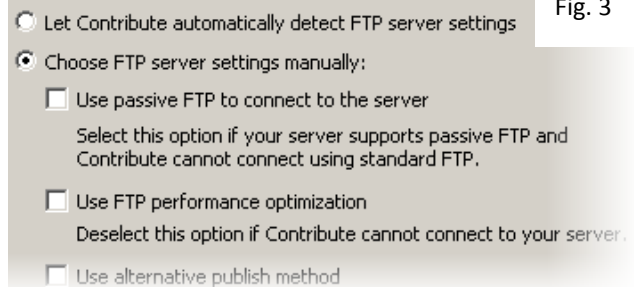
Fig. 3

Let Contribute automatically detect FTP server settings

Choose FTP server settings manually:

Use passive FTP to connect to the server

Select this option if your server supports passive FTP and Contribute cannot connect using standard FTP.

Use FTP performance optimization

Deselect this option if Contribute cannot connect to your server.

Use alternative publish method